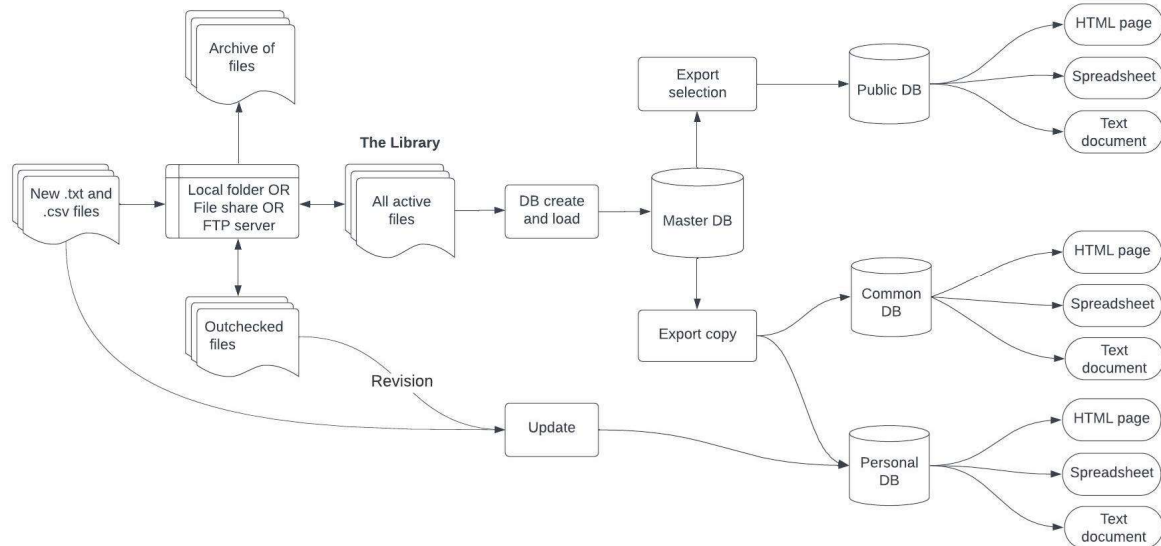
Archive of files

The Library

New .txt and .csv files

Local folder OR File share OR FTP server

All active files

DB create and load

Export selection

Master DB

Public DB

HTML page

Spreadsheet

Text document

Outchecked files

Revision

Export copy

Common DB

HTML page

Spreadsheet

Text document

Update

Personal DB

HTML page

Spreadsheet

Text document